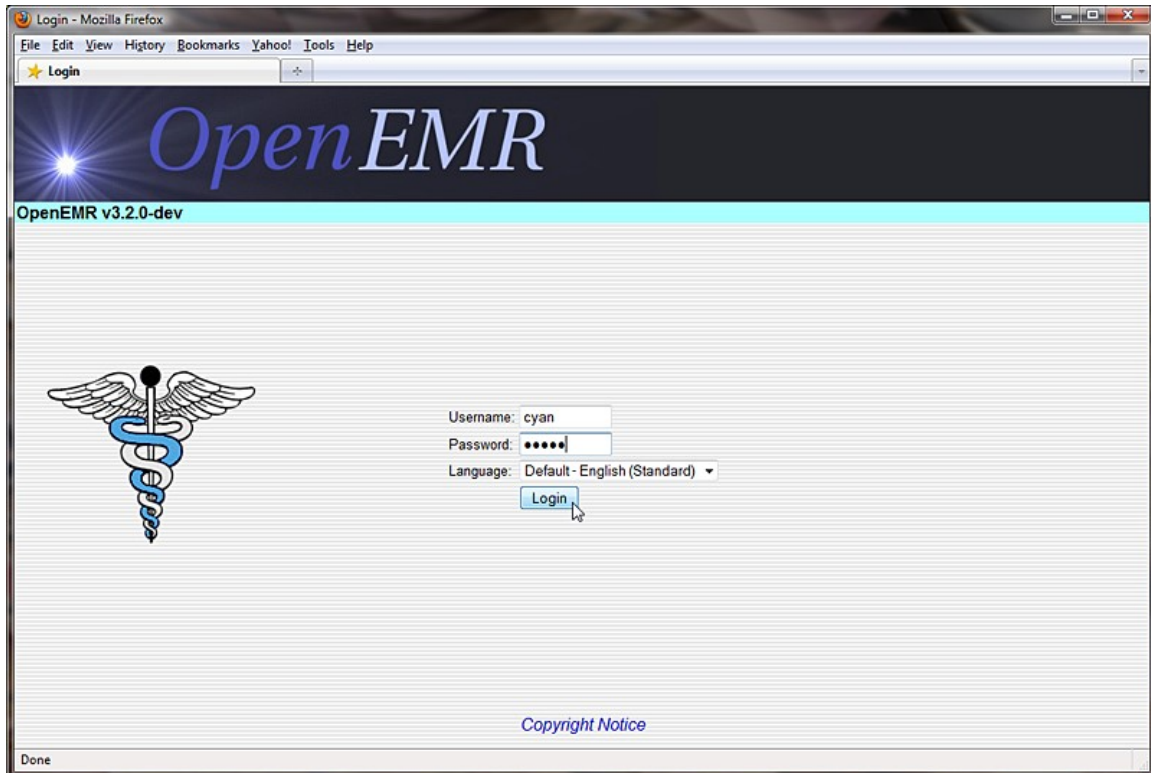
Login - Mozilla Firefox

File Edit View History Bookmarks Yahoo! Tools Help

Login

OpenEMR

OpenEMR v3.2.0-dev

Username: cyan
Password: •••••
Language: Default - English (Standard)
Login

Copyright Notice

Done